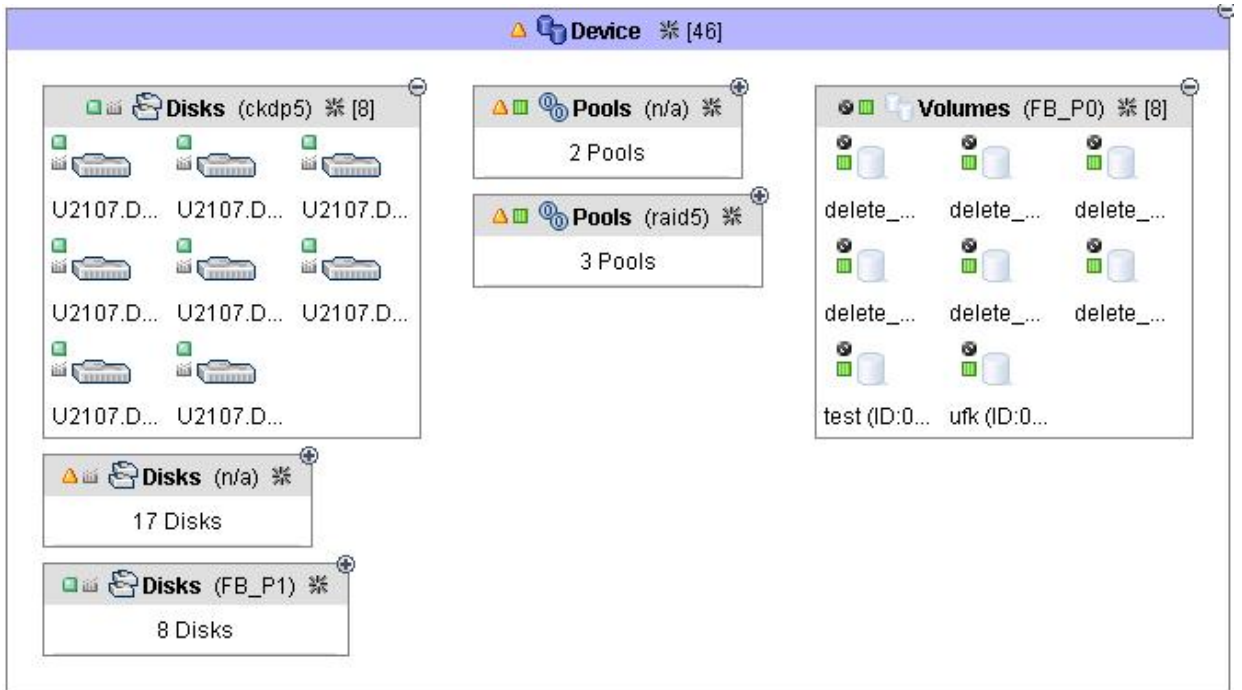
Device ※ [46]

Disks (ckdp5) ※ [8]

U2107.D... U2107.D... U2107.D...

U2107.D... U2107.D... U2107.D...

U2107.D... U2107.D...

Disks (n/a) ※

17 Disks

Disks (FB_P1) ※

8 Disks

Pools (n/a) ※

2 Pools

Pools (raid5) ※

3 Pools

Volumes (FB_P0) ※ [8]

delete_... delete_... delete_...

delete_... delete_... delete_...

test (ID:0... ufk (ID:0...